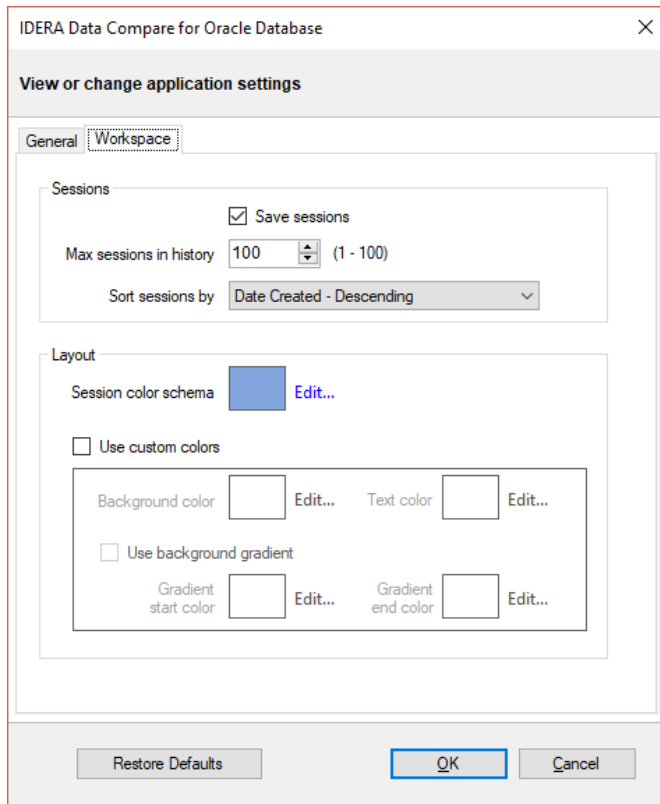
IDERA Data Compare for Oracle Database

View or change application settings

General | Workspace

Sessions

Save sessions

Max sessions in history 100 (1 - 100)

Sort sessions by Date Created - Descending

Layout

Session color schema Edit...

Use custom colors

Background color Edit... Text color Edit...

Use background gradient

Gradient start color Edit... Gradient end color Edit...

Restore Defaults

OK

Cancel